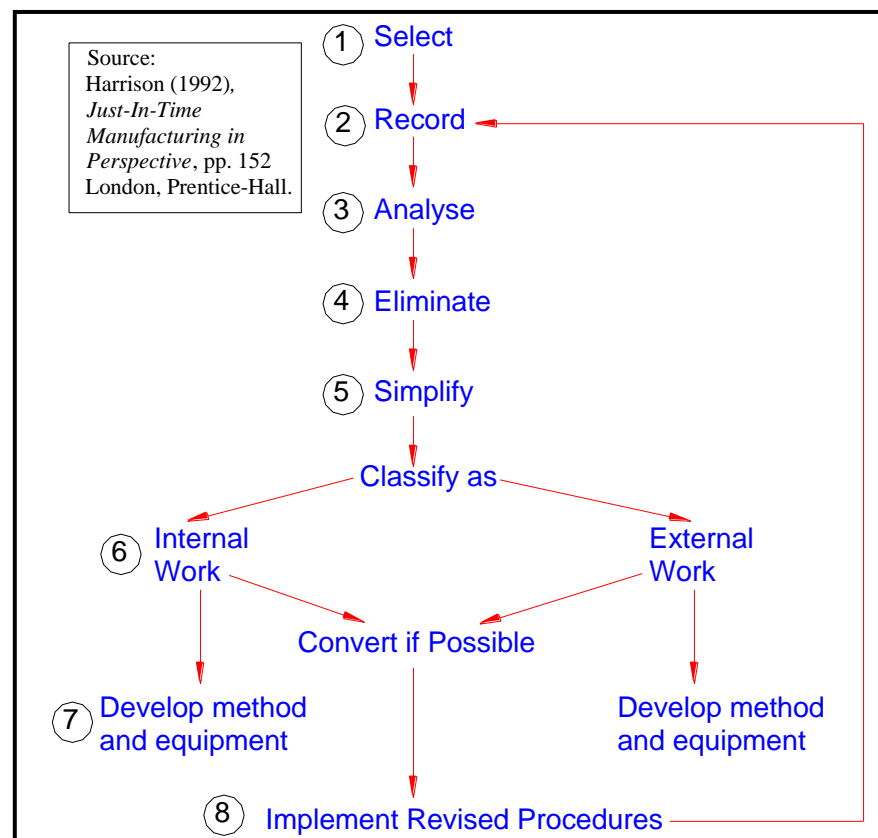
Source:
Harrison (1992), *Just-In-Time Manufacturing in Perspective*, pp. 152 London, Prentice-Hall.

1 Select

2 Record

3 Analyse

4 Eliminate

5 Simplify

Classify as

6 Internal Work

External Work

Convert if Possible

7 Develop method and equipment

Develop method and equipment

8 Implement Revised Procedures